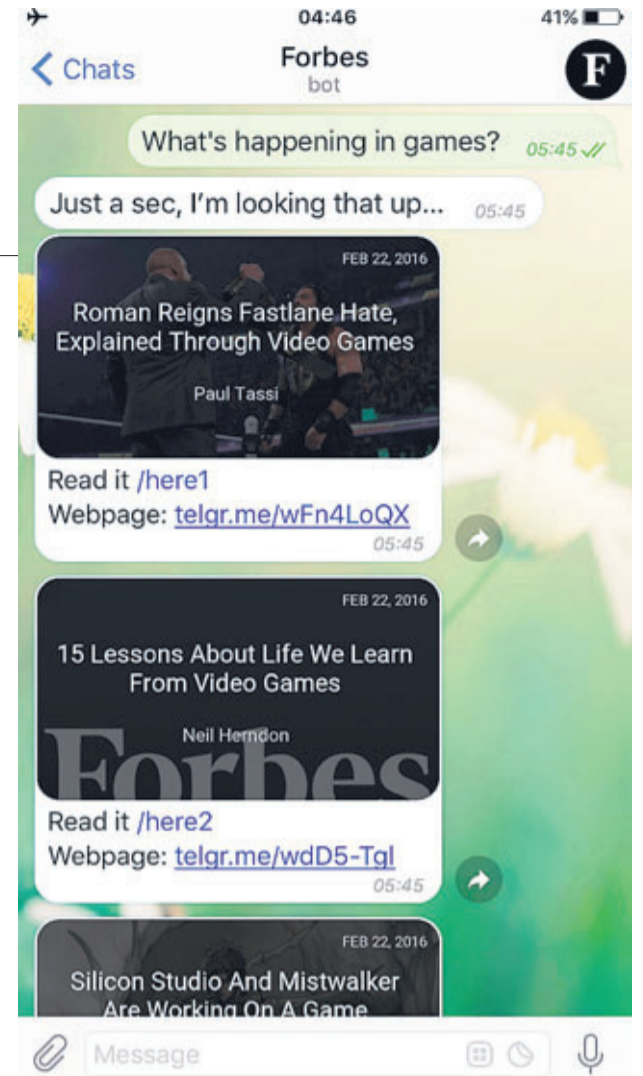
04:46
41%

Chats
Forbes
bot
F

What's happening in games? 05:45

Just a sec, I'm looking that up... 05:45

FEB 22, 2016
Roman Reigns Fastlane Hate, Explained Through Video Games
Paul Tassi

Read it /here1
Webpage: telgr.me/wFn4LoQX
05:45

FEB 22, 2016
15 Lessons About Life We Learn From Video Games
Neil Herndon
Forbes

Read it /here2
Webpage: telgr.me/wdD5-Tgl
05:45

FEB 22, 2016
Silicon Studio And Mistwalker Are Working On A Game

Message